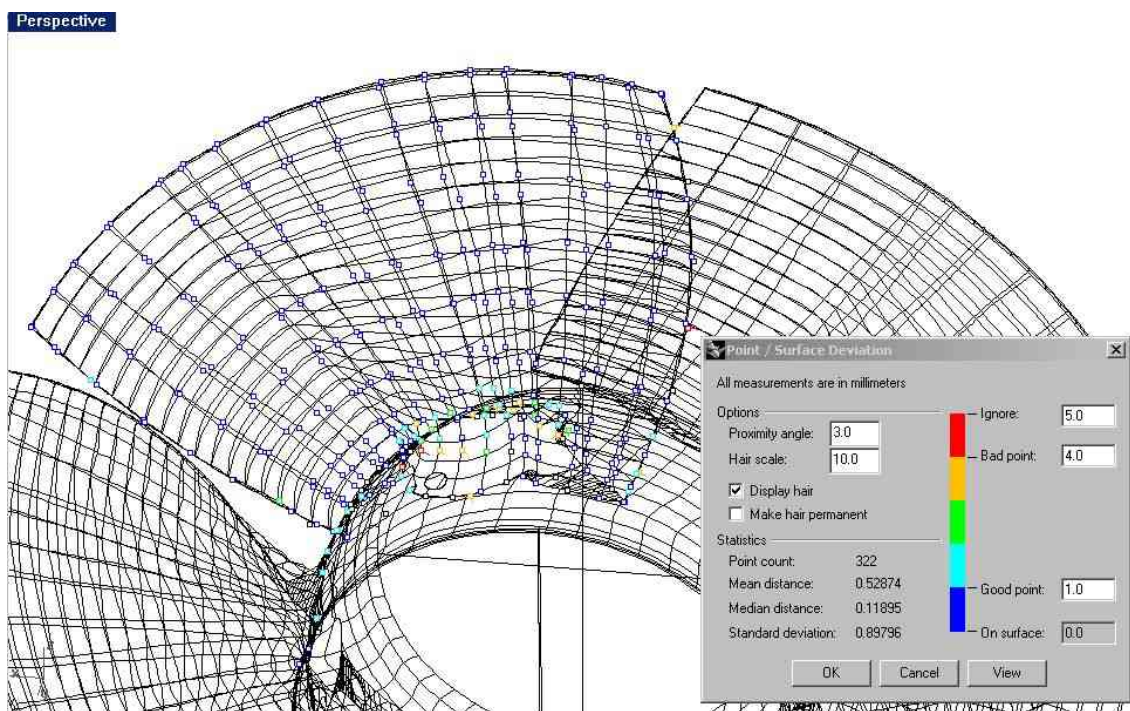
Perspective

Point / Surface Deviation

All measurements are in millimeters

Options

Proximity angle: 3.0

Hair scale: 10.0

Display hair

Make hair permanent

Statistics

Point count: 322

Mean distance: 0.52874

Median distance: 0.11895

Standard deviation: 0.89796

Ignore: 5.0

Bad point: 4.0

Good point: 1.0

On surface: 0.0

OK Cancel View